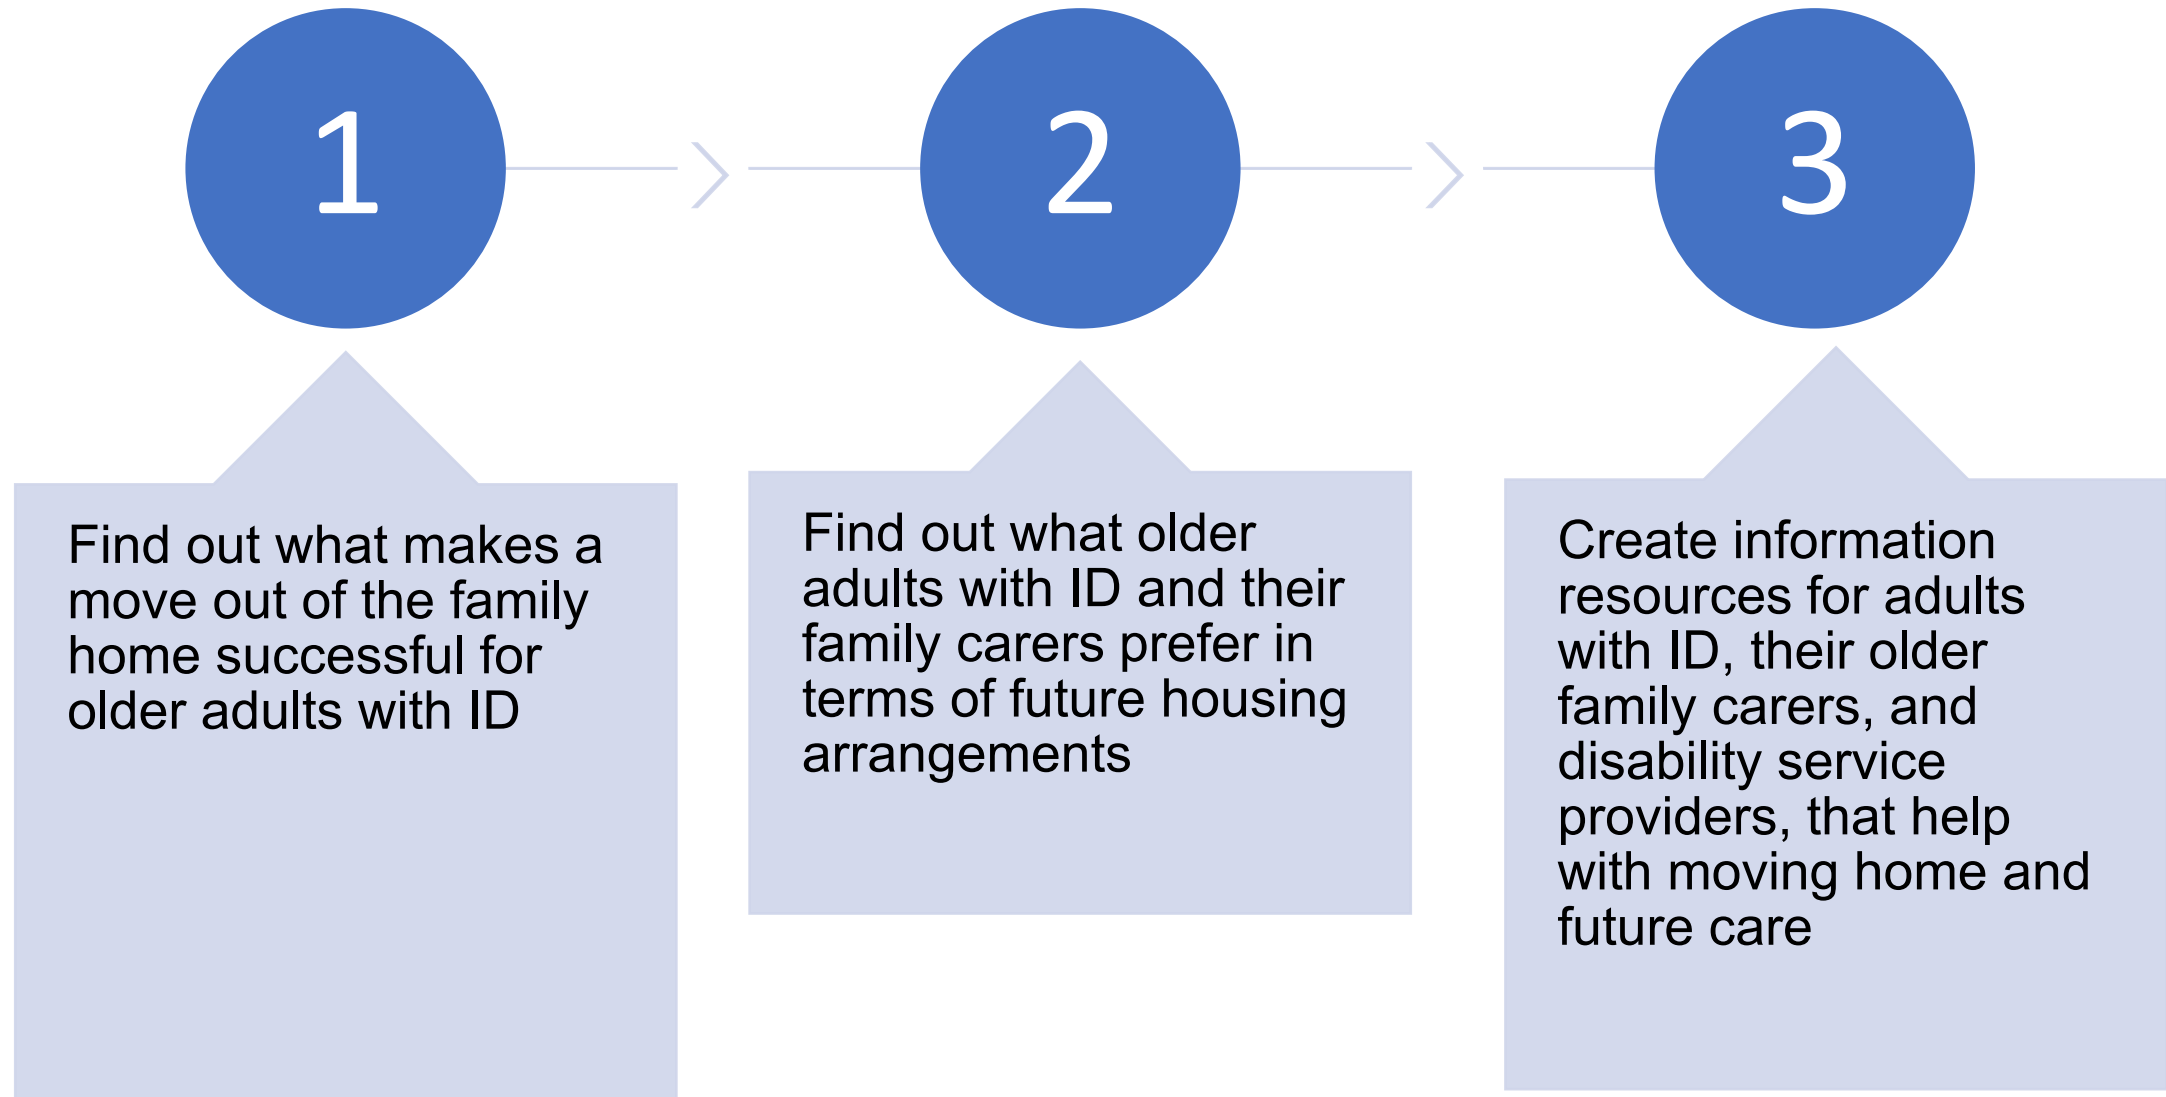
1

2

3

Find out what makes a move out of the family home successful for older adults with ID

Find out what older adults with ID and their family carers prefer in terms of future housing arrangements

Create information resources for adults with ID, their older family carers, and disability service providers, that help with moving home and future care